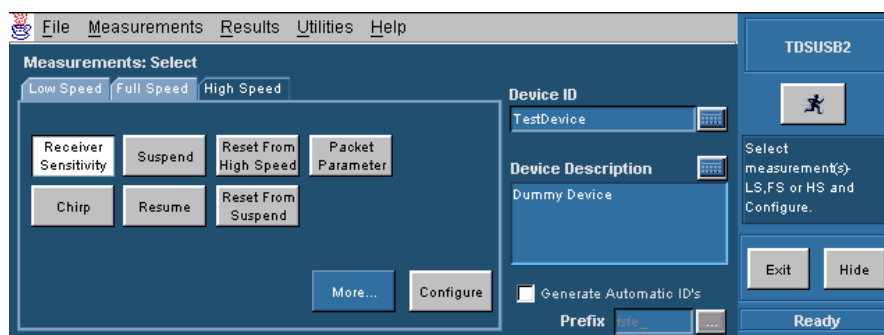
File Measurements Results Utilities Help

Measurements: Select

Low Speed Full Speed High Speed

Receiver Sensitivity

Suspend

Reset From High Speed

Packet Parameter

Chirp

Resume

Reset From Suspend

More...

Configure

Device ID

TestDevice

Device Description

Dummy Device

Generate Automatic ID's

Prefix fsfe_

...

TDSUSB2

Select measurement(s)-LS,FS or HS and Configure.

Exit

Hide

Ready